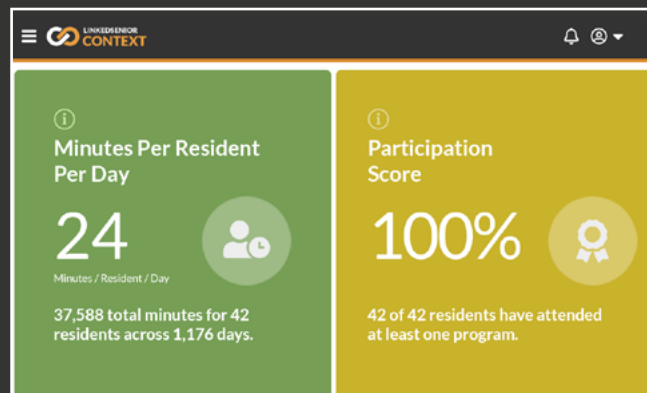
LINKEDSENIOR
CONTEXT

Minutes Per Resident Per Day

24

Minutes / Resident / Day

37,588 total minutes for 42 residents across 1,176 days.

Participation Score

100%

42 of 42 residents have attended at least one program.